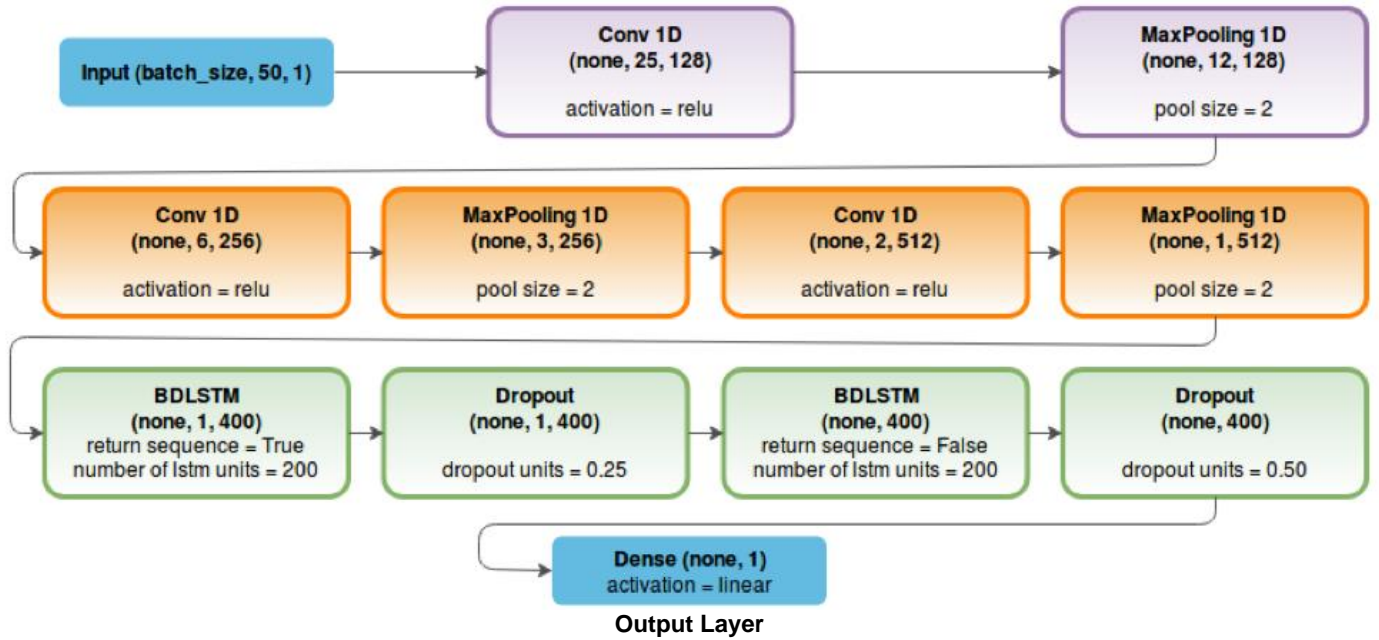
Input (batch_size, 50, 1)

Conv 1D
(none, 25, 128)

activation = relu

MaxPooling 1D
(none, 12, 128)

pool size = 2

Conv 1D
(none, 6, 256)

activation = relu

MaxPooling 1D
(none, 3, 256)

pool size = 2

Conv 1D
(none, 2, 512)

activation = relu

MaxPooling 1D
(none, 1, 512)

pool size = 2

BDLSTM
(none, 1, 400)
return sequence = True
number of lstm units = 200

Dropout
(none, 1, 400)

dropout units = 0.25

BDLSTM
(none, 400)
return sequence = False
number of lstm units = 200

Dropout
(none, 400)

dropout units = 0.50

Dense (none, 1)
activation = linear

Output Layer